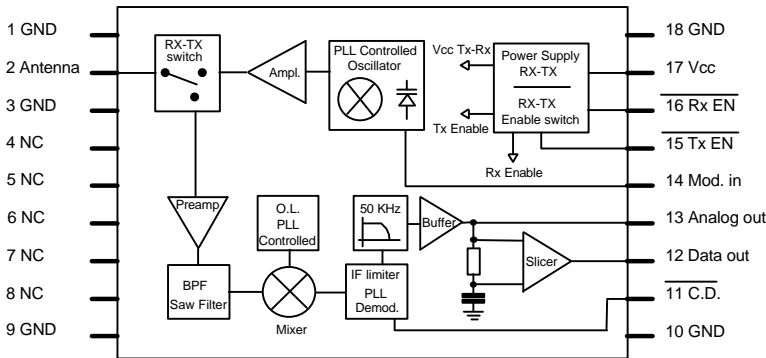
1 GND
2 Antenna
3 GND
4 NC
5 NC
6 NC
7 NC
8 NC
9 GND

RX-TX switch

Ampl.

PLL Controlled Oscillator

Vcc Tx-Rx

Power Supply RX-TX

RX-TX Enable switch

Tx Enable

Rx Enable

Preamp

O.L. PLL Controlled

50 KHz

Buffer

BPF Saw Filter

Mixer

IF limiter PLL Demod.

Slicer

18 GND
17 Vcc
$\overline{\text{16 Rx EN}}$
$\overline{\text{15 Tx EN}}$
14 Mod. in
13 Analog out
12 Data out
$\overline{\text{11 C.D.}}$
10 GND